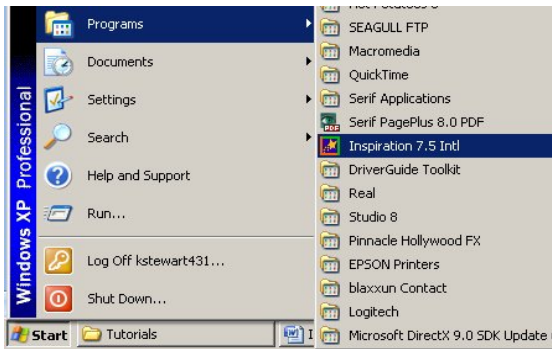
Windows XP Professional

Programs
Documents
Settings
Search
Help and Support
Run...
Log Off kstewart431...
Shut Down...

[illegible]
SEAGULL FTP
Macromedia
QuickTime
Serif Applications
Serif PagePlus 8.0 PDF
Inspiration 7.5 Intl
DriverGuide Toolkit
Real
Studio 8
Pinnacle Hollywood FX
EPSON Printers
blaxxun Contact
Logitech
Microsoft DirectX 9.0 SDK Update

Start
Tutorials
I